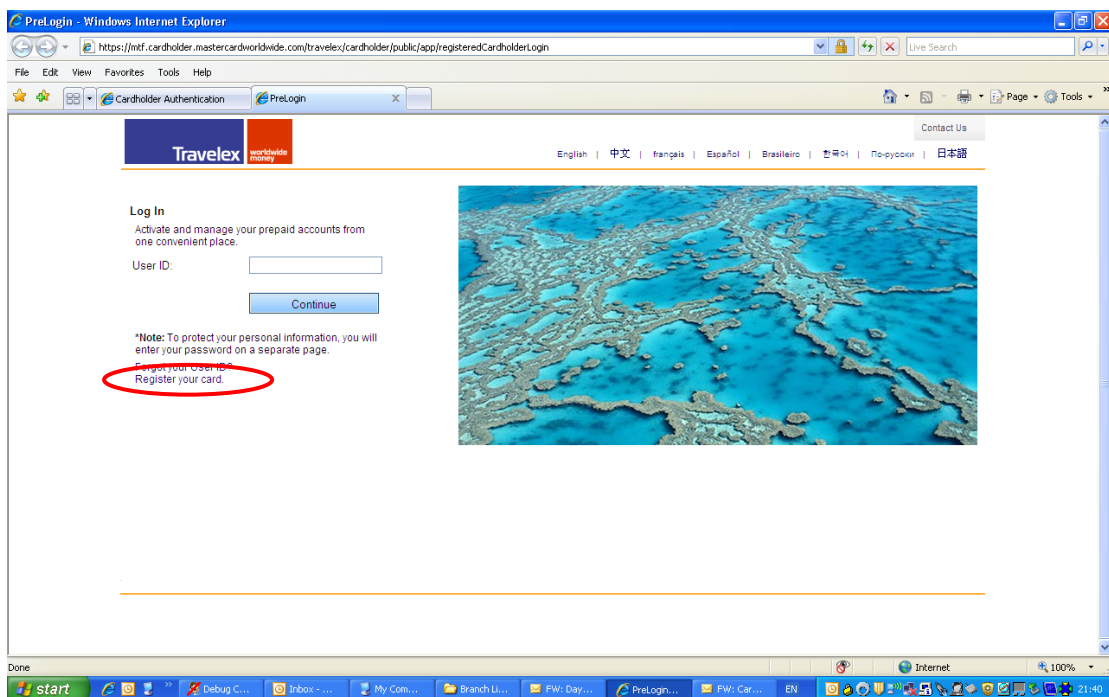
PreLogin - Windows Internet Explorer

https://mtf.cardholder.mastercardworldwide.com/travelex/cardholder/public/app/registeredCardholderLogin

Live Search

File Edit View Favorites Tools Help

Cardholder Authentication | PreLogin

Page ▾ Tools ▾

Contact Us

Travelex worldwide money

English | 中文 | français | Español | Brasileiro | 한국어 | По-русски | 日本語

Log In

Activate and manage your prepaid accounts from one convenient place.

User ID:

Continue

*Note: To protect your personal information, you will enter your password on a separate page.

Forgot your User ID?
Register your card.

Done | Internet | 100%

start | Debug C... | Inbox - ... | My Com... | Branch Li... | FW: Day... | PreLogin... | FW: Car... | EN | 21:40